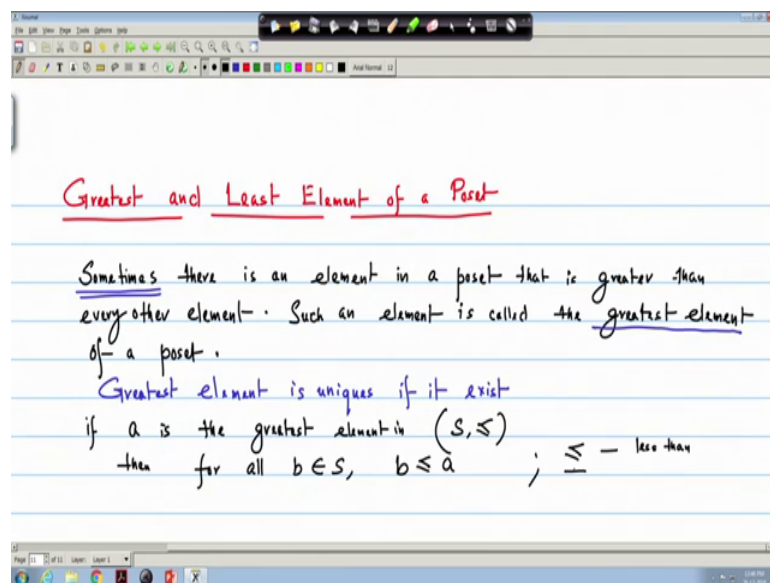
Journal
File Edit View Page Tools Options Help
Arial Normal 12

Greatest and Least Element of a Poset

Sometimes there is an element in a poset that is greater than every other element. Such an element is called the greatest element of a poset.

Greatest element is uniques if it exist
if a is the greatest element in $(S, \preccurlyeq)$
then for all $b \in S$, $b \preccurlyeq a$ ; $\preccurlyeq$ – less than

Page 11 of 11 Layer: Layer 1